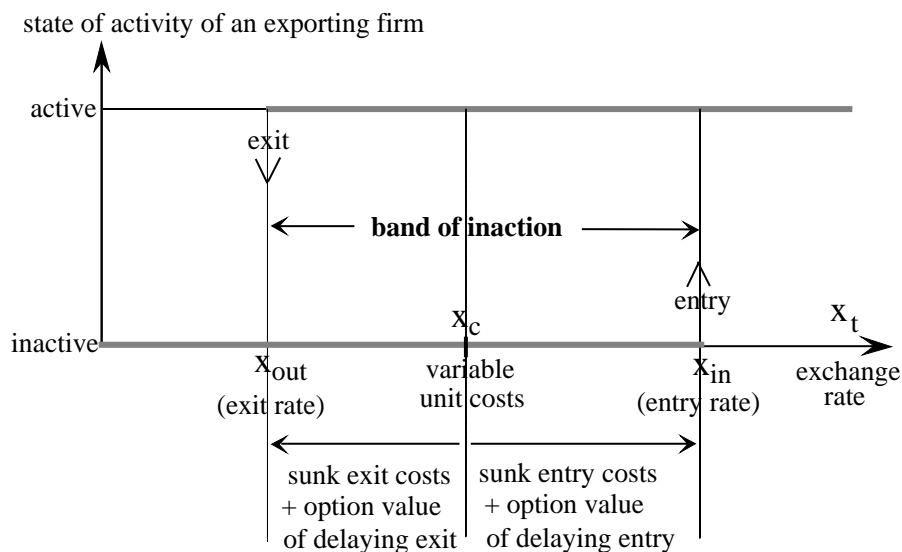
state of activity of an exporting firm

active

exit

band of inaction

entry

inactive

$x_c$

$x_t$

$x_{out}$
(exit rate)

variable unit costs

$x_{in}$
(entry rate)

exchange rate

sunk exit costs + option value of delaying exit

sunk entry costs + option value of delaying entry